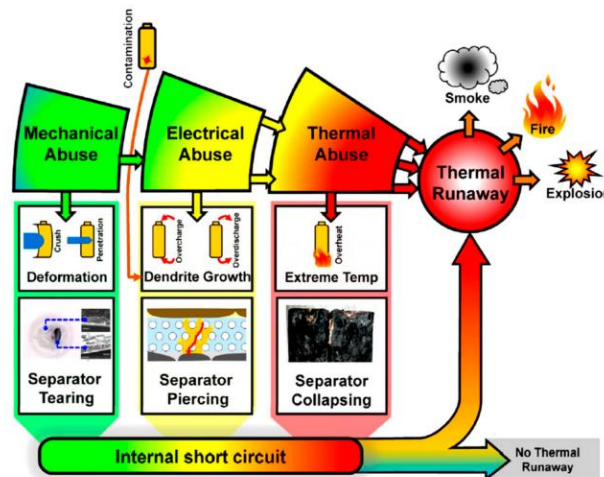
Contamination

Mechanical Abuse

Electrical Abuse

Thermal Abuse

Thermal Runaway

Smoke

Fire

Explosion

Crush

Penetration

Deformation

Overcharge

Overdischarge

Dendrite Growth

Overheat

Extreme Temp

Separator Tearing

Separator Piercing

Separator Collapsing

Internal short circuit

No Thermal Runaway